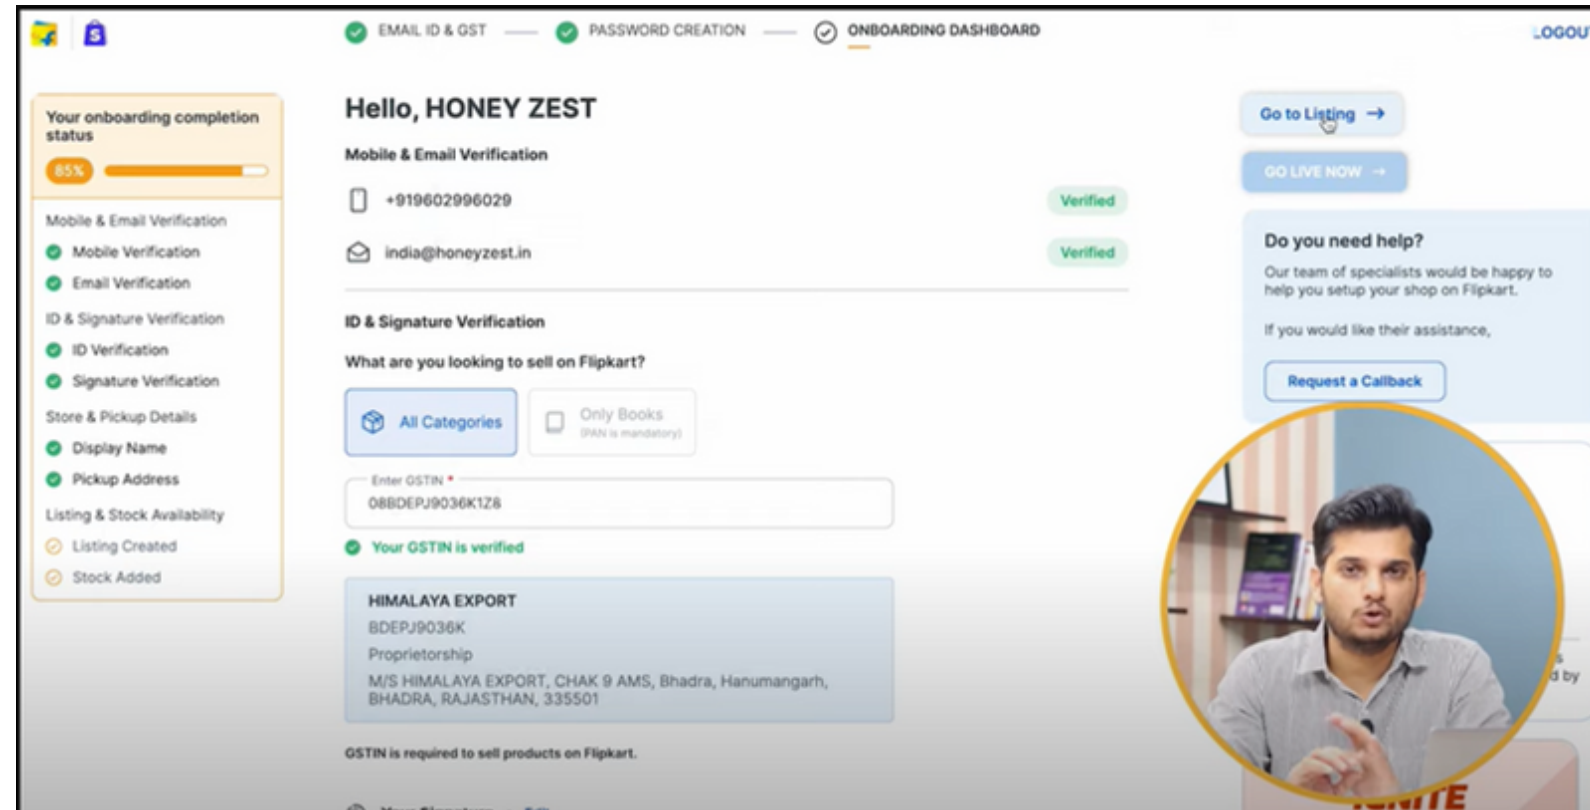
EMAIL ID & GST — PASSWORD CREATION — ONBOARDING DASHBOARD

LOGOU

Your onboarding completion status

85%

Mobile & Email Verification
Mobile Verification
Email Verification
ID & Signature Verification
ID Verification
Signature Verification
Store & Pickup Details
Display Name
Pickup Address
Listing & Stock Availability
Listing Created
Stock Added

Hello, HONEY ZEST

Mobile & Email Verification

+919602996029 Verified

india@honeyzest.in Verified

ID & Signature Verification

What are you looking to sell on Flipkart?

All Categories

Only Books (PAN is mandatory)

Enter GSTIN *
08BDEPJ9036K1Z8

Your GSTIN is verified

HIMALAYA EXPORT
BDEPJ9036K
Proprietorship
M/S HIMALAYA EXPORT, CHAK 9 AMS, Bhadra, Hanumangarh, BHADRA, RAJASTHAN, 335501

GSTIN is required to sell products on Flipkart.

Go to Listing →

GO LIVE NOW →

Do you need help?

Our team of specialists would be happy to help you setup your shop on Flipkart.

If you would like their assistance,

Request a Callback

d by

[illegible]ITE